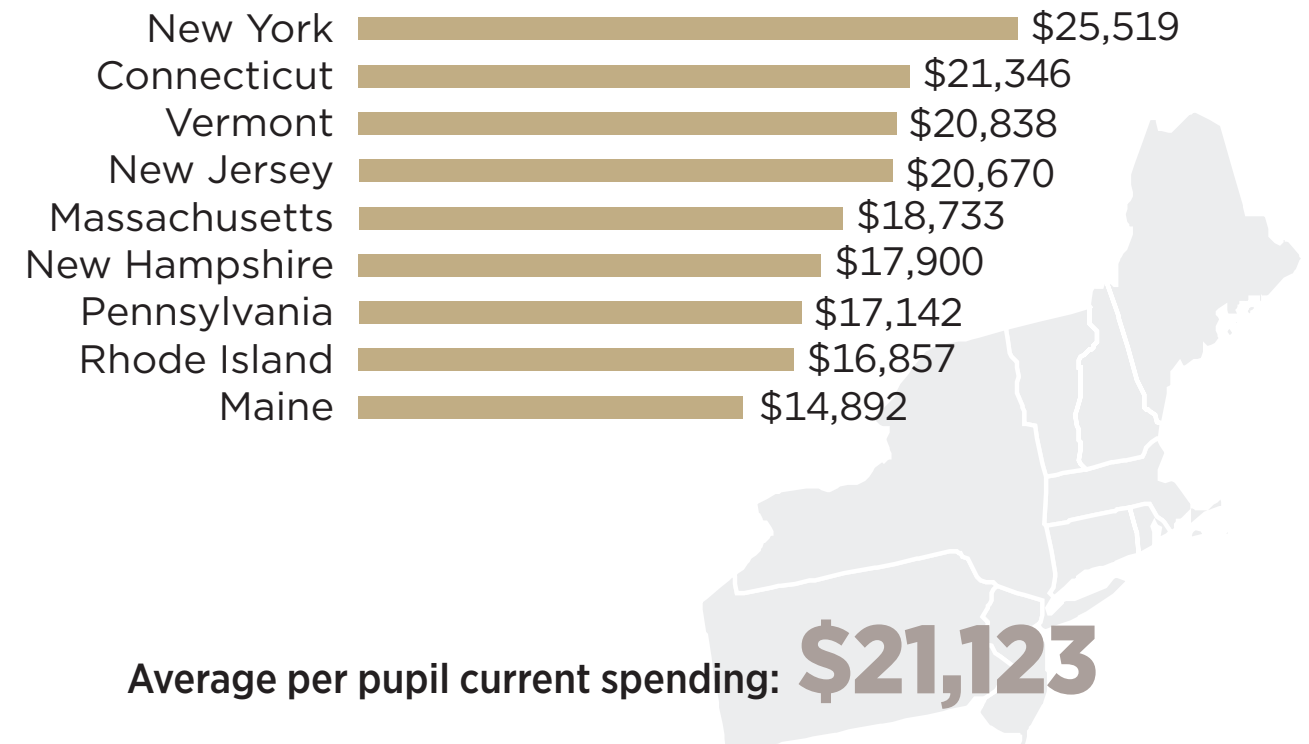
New York $25,519
Connecticut $21,346
Vermont $20,838
New Jersey $20,670
Massachusetts $18,733
New Hampshire $17,900
Pennsylvania $17,142
Rhode Island $16,857
Maine $14,892

Average per pupil current spending: $21,123